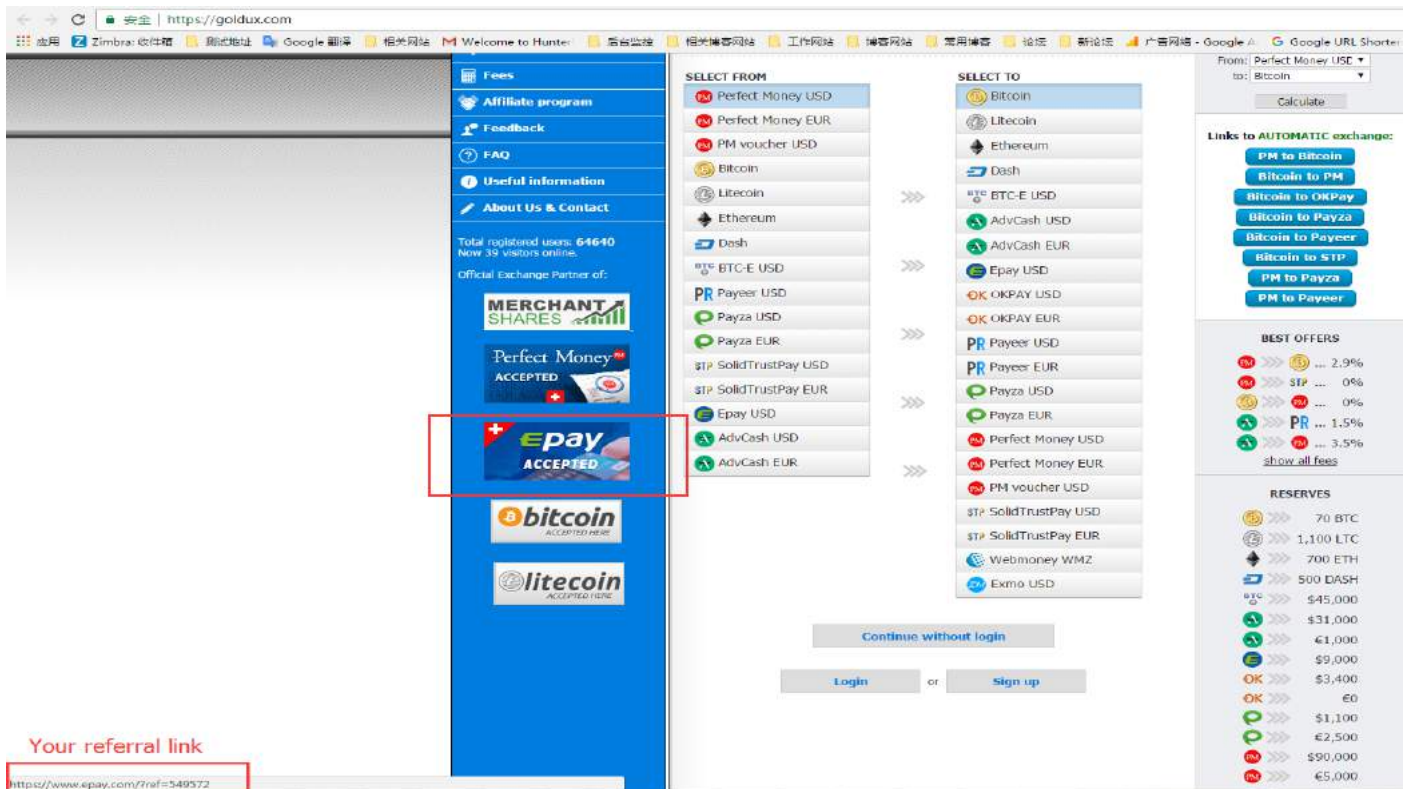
安全 | https://goldux.com

应用 Zimbra: 收件箱 测试地址 Google 翻译 相关网站 Welcome to Hunter 后台监控 相关博客网站 工作网站 博客网站 常用博客 论坛 新论坛 广告网络 - Google A Google URL Shorter

Fees
Affiliate program
Feedback
FAQ
Useful information
About Us & Contact

Total registered users: 64640
Now 39 visitors online.
Official Exchange Partner of:

MERCHANT SHARES

Perfect Money ACCEPTED

epay ACCEPTED

bitcoin ACCEPTED HERE

litecoin ACCEPTED HERE

SELECT FROM
Perfect Money USD
Perfect Money EUR
PM voucher USD
Bitcoin
Litecoin
Ethereum
Dash
BTC-E USD
Payeer USD
Payza USD
Payza EUR
SolidTrustPay USD
SolidTrustPay EUR
Epay USD
AdvCash USD
AdvCash EUR

SELECT TO
Bitcoin
Litecoin
Ethereum
Dash
BTC-E USD
AdvCash USD
AdvCash EUR
Epay USD
OKPAY USD
OKPAY EUR
Payeer USD
Payeer EUR
Payza USD
Payza EUR
Perfect Money USD
Perfect Money EUR
PM voucher USD
SolidTrustPay USD
SolidTrustPay EUR
Webmoney WMZ
Exmo USD

Continue without login

Login or Sign up

From: Perfect Money USD
to: Bitcoin
Calculate

Links to AUTOMATIC exchange:
PM to Bitcoin
Bitcoin to PM
Bitcoin to OKPay
Bitcoin to Payza
Bitcoin to Payeer
Bitcoin to STP
PM to Payza
PM to Payeer

BEST OFFERS
... 2.9%
STP ... 0%
... 0%
PR ... 1.5%
... 3.5%
show all fees

RESERVES
70 BTC
1,100 LTC
700 ETH
500 DASH
$45,000
$31,000
€1,000
$9,000
$3,400
€0
$1,100
€2,500
$90,000
€5,000

Your referral link
https://www.epay.com/?ref=549572